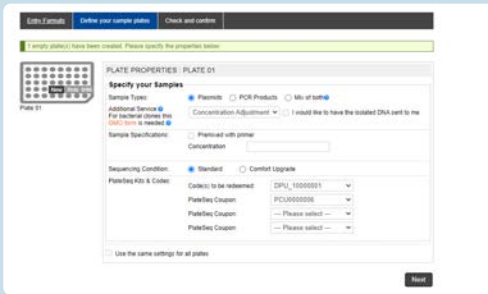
Entry Formats | Define your sample plates | Check and confirm

1 empty plate(s) have been created. Please specify the properties below

Plate 01

PLATE PROPERTIES : PLATE 01

Specify your Samples

Sample Types: Plasmids PCR Products Mix of both

Additional Service: For bacterial clones this GMO form is needed: Concentration Adjustment I would like to have the isolated DNA sent to me

Sample Specifications: Premixed with primer

Concentration

Sequencing Condition: Standard Comfort Upgrade

PlateSeq Kits & Codes: Code(s) to be redeemed: DPU_10000001

PlateSeq Coupon: PCU0000006

PlateSeq Coupon: --- Please select ---

PlateSeq Coupon: --- Please select ---

Use the same settings for all plates

Next